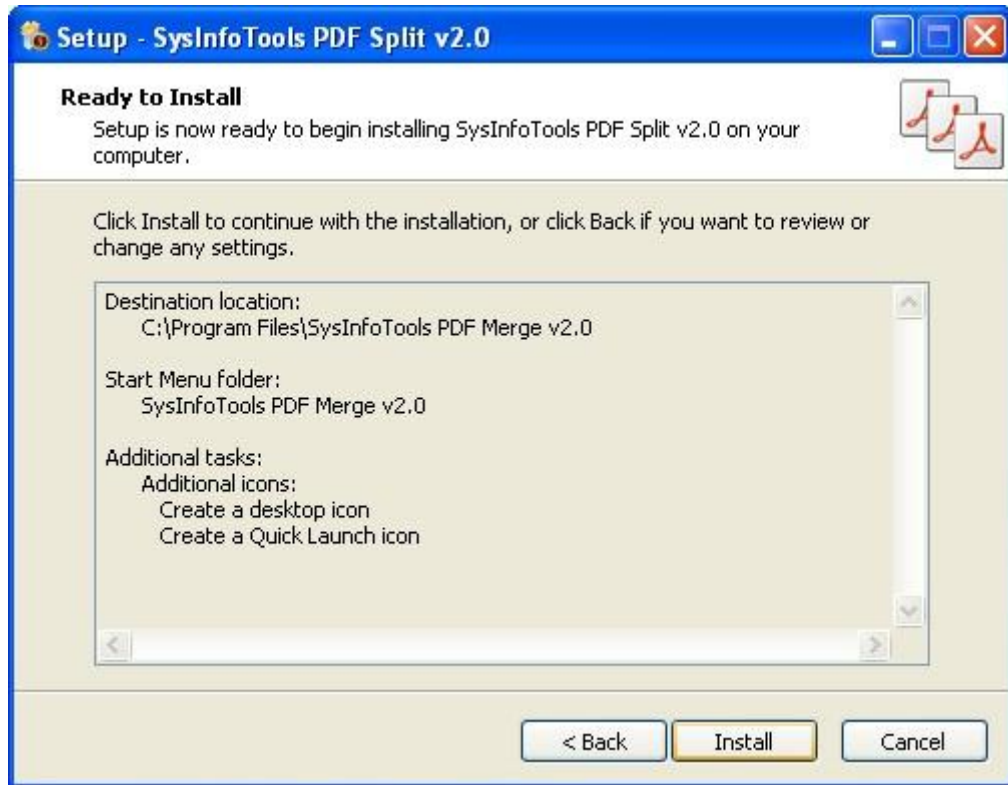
Setup - SysInfoTools PDF Split v2.0

Ready to Install
Setup is now ready to begin installing SysInfoTools PDF Split v2.0 on your computer.

Click Install to continue with the installation, or click Back if you want to review or change any settings.

Destination location:
C:\Program Files\SysInfoTools PDF Merge v2.0

Start Menu folder:
SysInfoTools PDF Merge v2.0

Additional tasks:
Additional icons:
Create a desktop icon
Create a Quick Launch icon

< Back
Install
Cancel